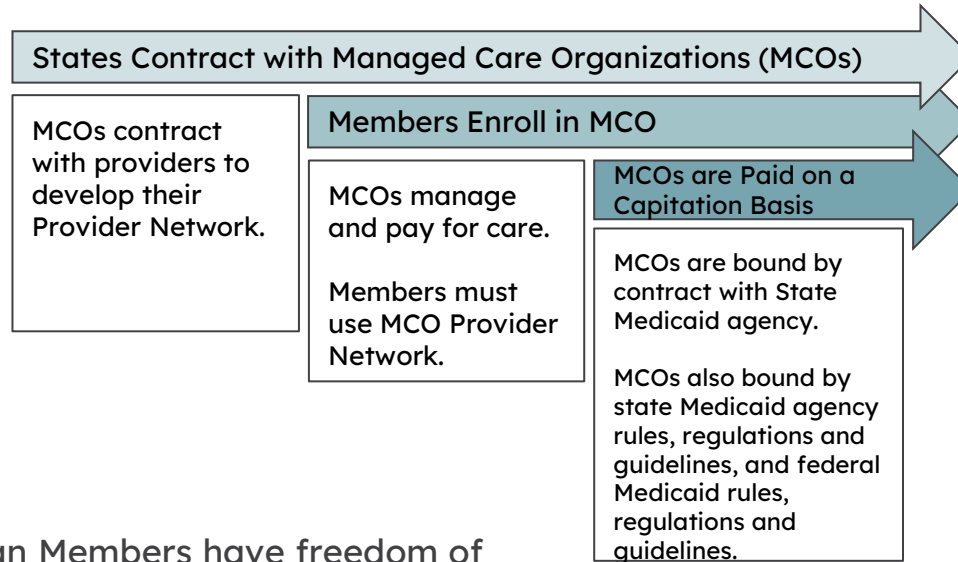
States Contract with Managed Care Organizations (MCOs)

MCOs contract with providers to develop their Provider Network.

Members Enroll in MCO

MCOs manage and pay for care.

Members must use MCO Provider Network.

MCOs are Paid on a Capitation Basis

MCOs are bound by contract with State Medicaid agency.

MCOs also bound by state Medicaid agency rules, regulations and guidelines, and federal Medicaid rules, regulations and guidelines.

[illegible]n Members have freedom of